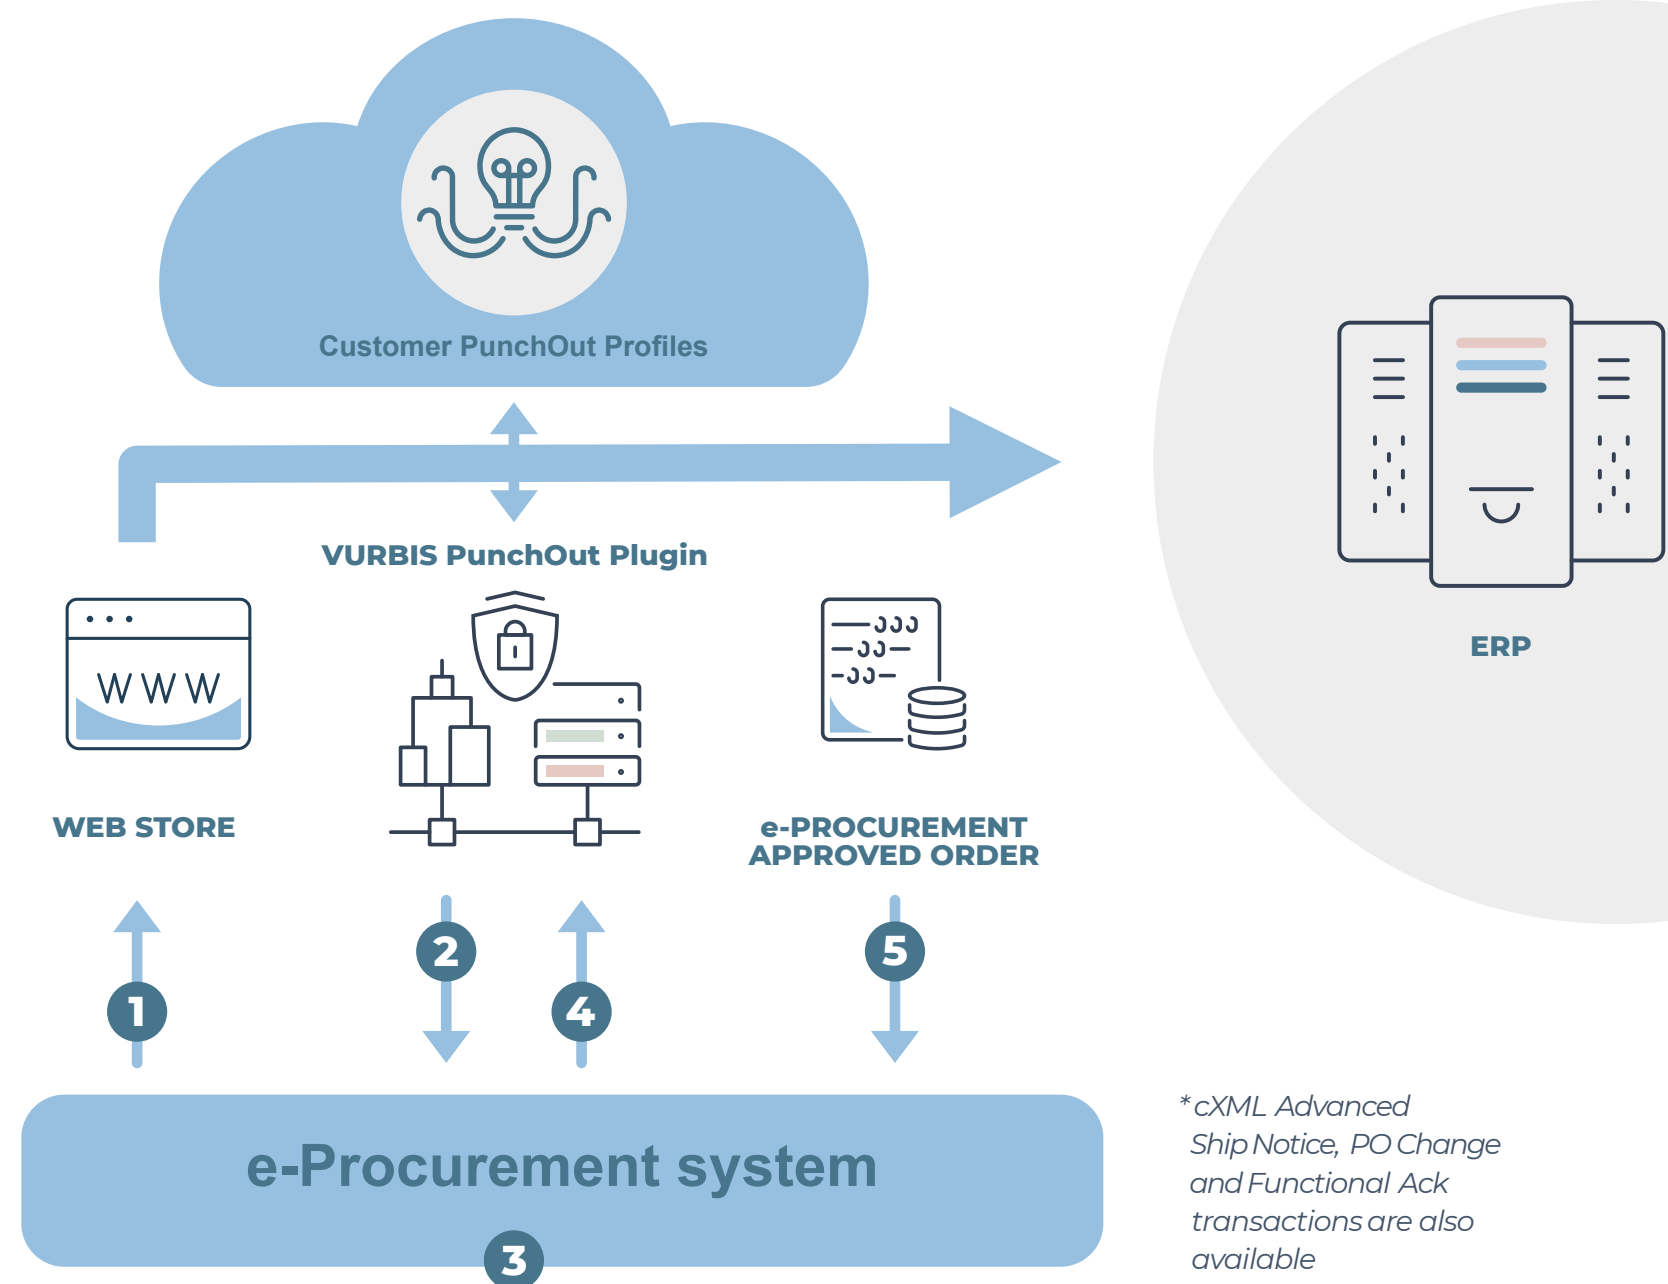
Customer PunchOut Profiles

VURBIS PunchOut Plugin

ERP

WWW

WEB STORE

e-PROCUREMENT APPROVED ORDER

1

2

4

5

e-Procurement system

3

*cXML Advanced Ship Notice, PO Change and Functional Ack transactions are also available